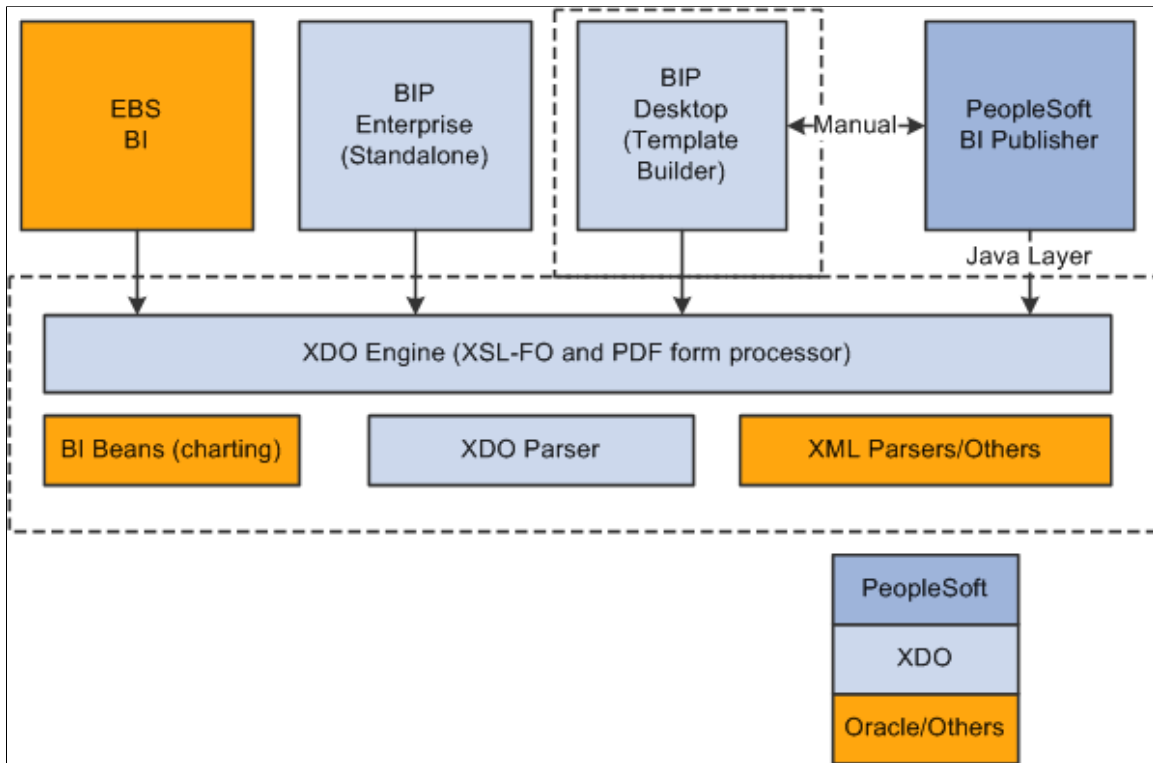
EBS
BI

BIP
Enterprise
(Standalone)

BIP
Desktop
(Template
Builder)

Manual

PeopleSoft
BI Publisher

Java Layer

XDO Engine (XSL-FO and PDF form processor)

BI Beans (charting)

XDO Parser

XML Parsers/Others

PeopleSoft

XDO

Oracle/Others